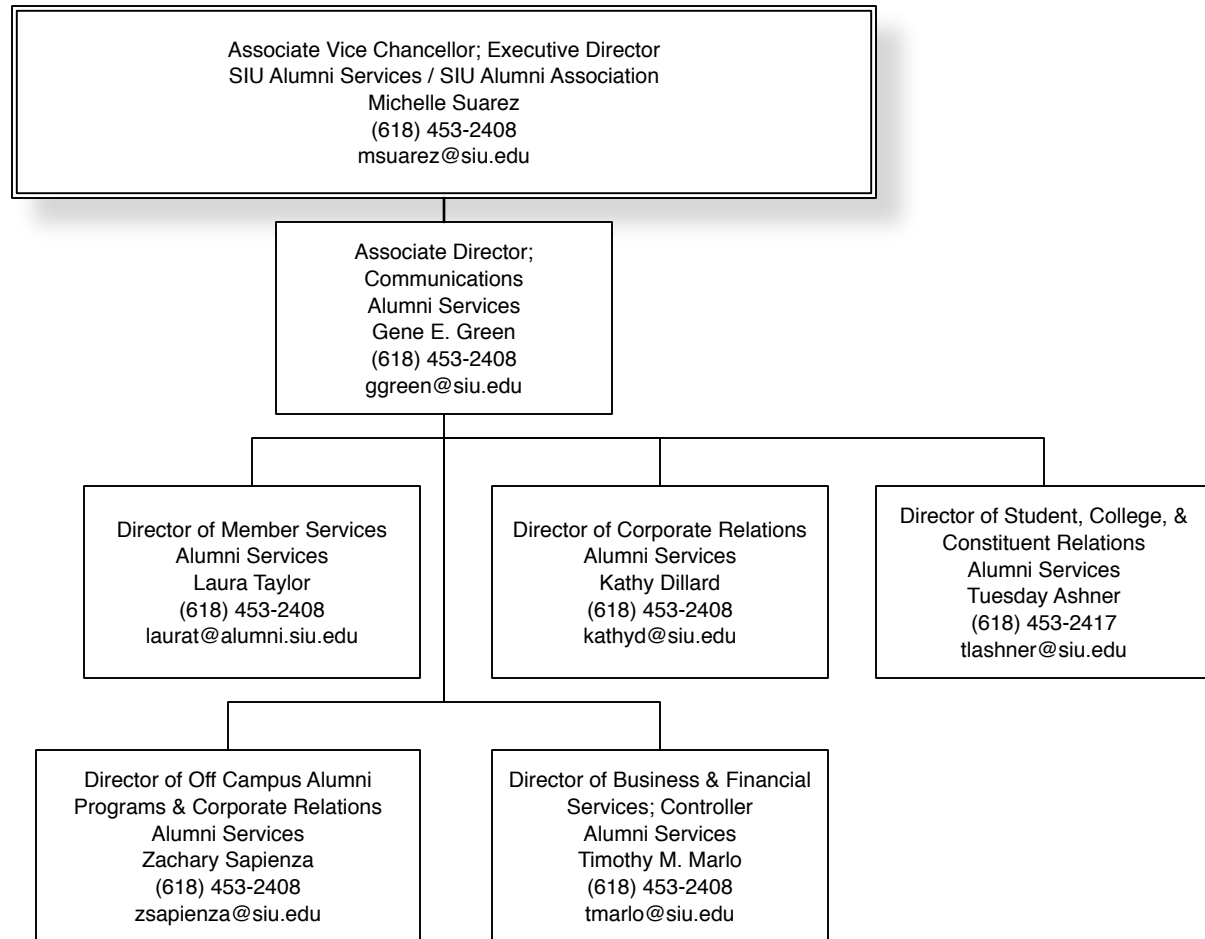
Associate Vice Chancellor; Executive Director
SIU Alumni Services / SIU Alumni Association
Michelle Suarez
(618) 453-2408
msuarez@siu.edu

Associate Director;
Communications
Alumni Services
Gene E. Green
(618) 453-2408
ggreen@siu.edu

Director of Member Services
Alumni Services
Laura Taylor
(618) 453-2408
laurat@alumni.siu.edu

Director of Corporate Relations
Alumni Services
Kathy Dillard
(618) 453-2408
kathyd@siu.edu

Director of Student, College, & Constituent Relations
Alumni Services
Tuesday Ashner
(618) 453-2417
tlashner@siu.edu

Director of Off Campus Alumni Programs & Corporate Relations
Alumni Services
Zachary Sapienza
(618) 453-2408
zsapienza@siu.edu

Director of Business & Financial Services; Controller
Alumni Services
Timothy M. Marlo
(618) 453-2408
tmarlo@siu.edu